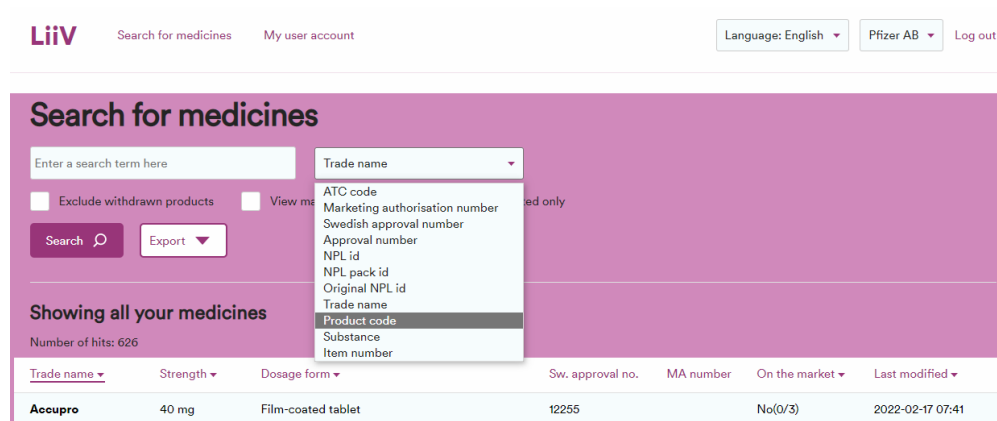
LiiV Search for medicines My user account Language: English Pfizer AB Log out

Search for medicines

Enter a search term here

Trade name

ATC code
Marketing authorisation number
Swedish approval number
Approval number
NPL id
NPL pack id
Original NPL id
Trade name
Product code
Substance
Item number

Exclude withdrawn products View ma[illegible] ted only

Search Export

Showing all your medicines

Number of hits: 626

| Trade name | Strength | Dosage form | Sw. approval no. | MA number | On the market | Last modified |
|---|---|---|---|---|---|---|
| Accupro | 40 mg | Film-coated tablet | 12255 | | No(0/3) | 2022-02-17 07:41 |